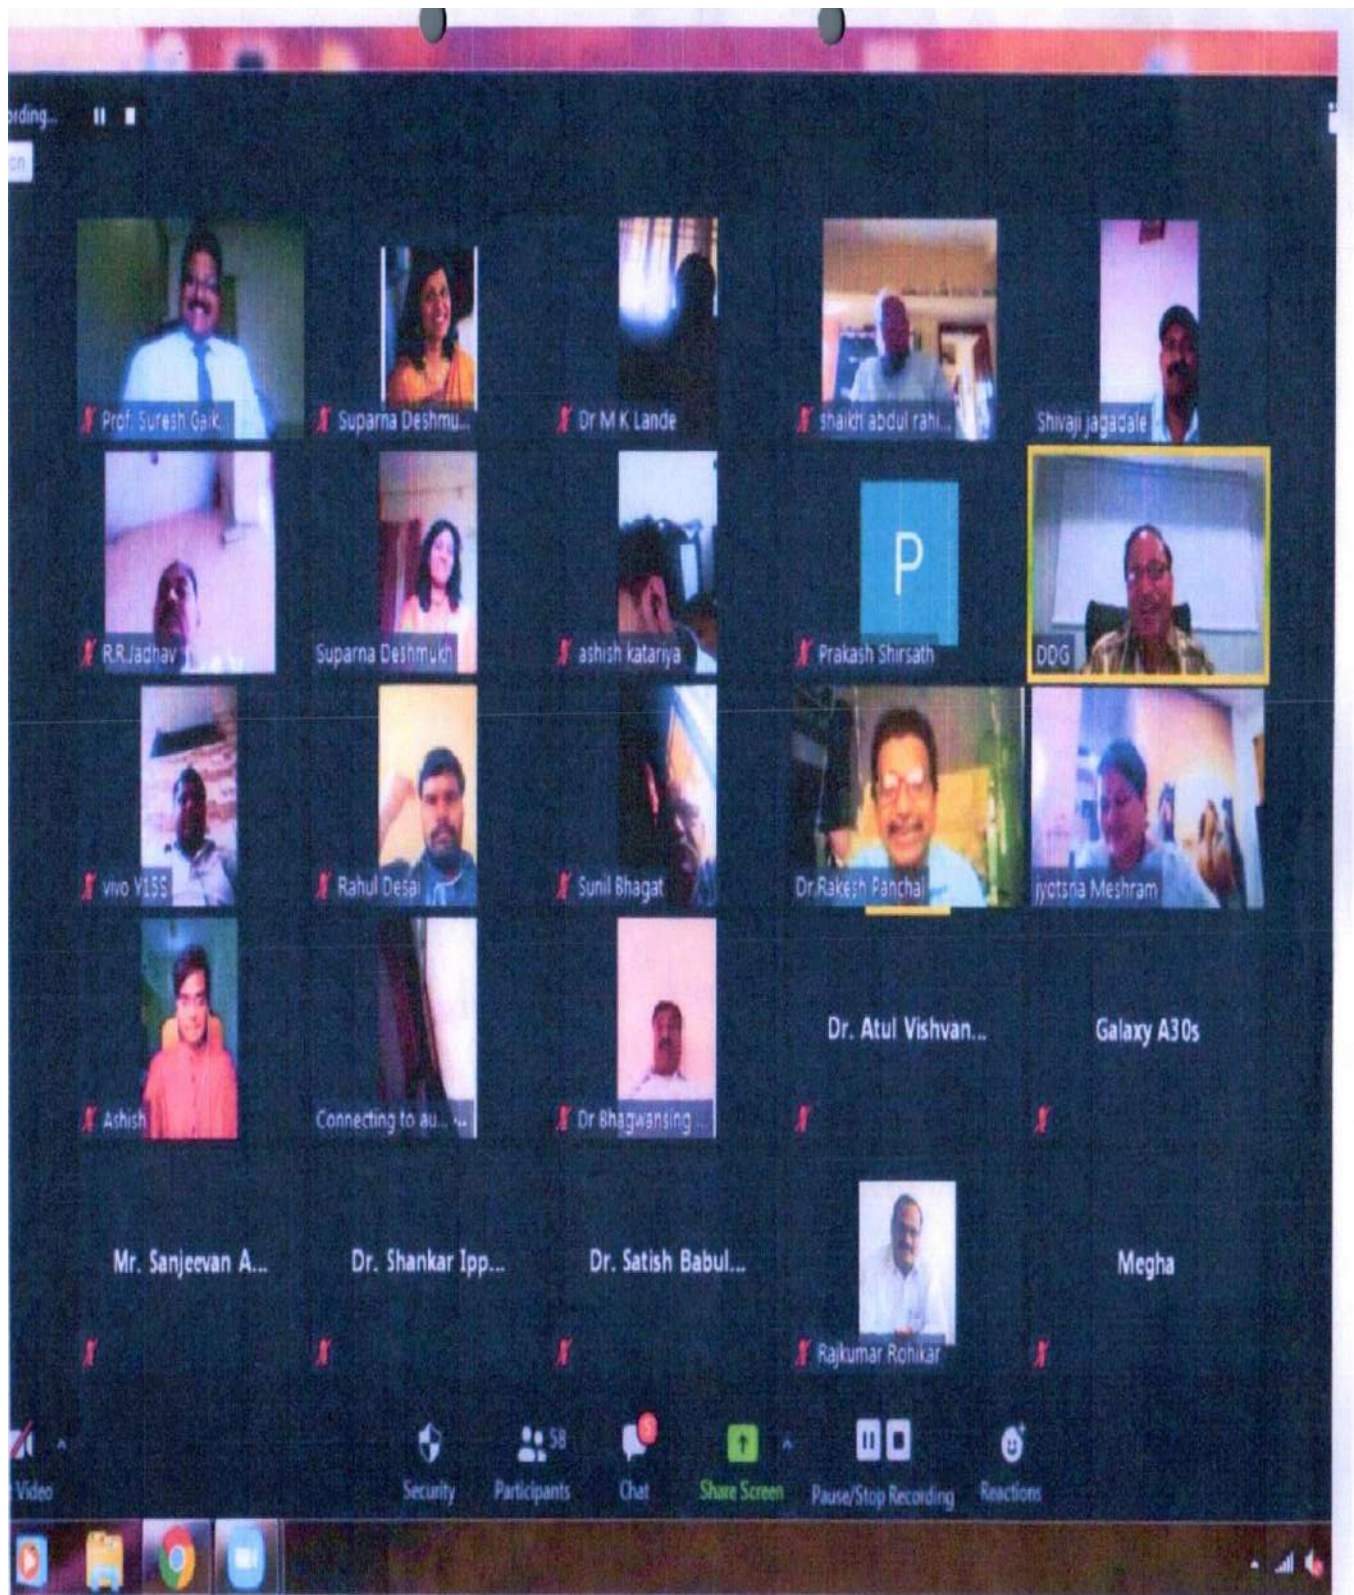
ording...

Prof. Suresh Gaik...
Suparna Deshmu...
Dr M K Lande
shaikh abdul rahi...
Shivaji jagadale

R.R.Jadhav
Suparna Deshmukh
ashish katariya
P
Prakash Shirsath
DDG

vivo V15S
Rahul Desai
Sunil Bhagat
Dr.Rakesh Panchal
jyotsna Meshram

Ashish
Connecting to au...
Dr Bhagwansing...
Dr. Atul Vishvan...
Galaxy A30s

Mr. Sanjeevan A...
Dr. Shankar Ipp...
Dr. Satish Babul...
Rajkumar Rohikar
Megha

Video
Security
58
Participants
Chat
Share Screen
Pause/Stop Recording
Reactions